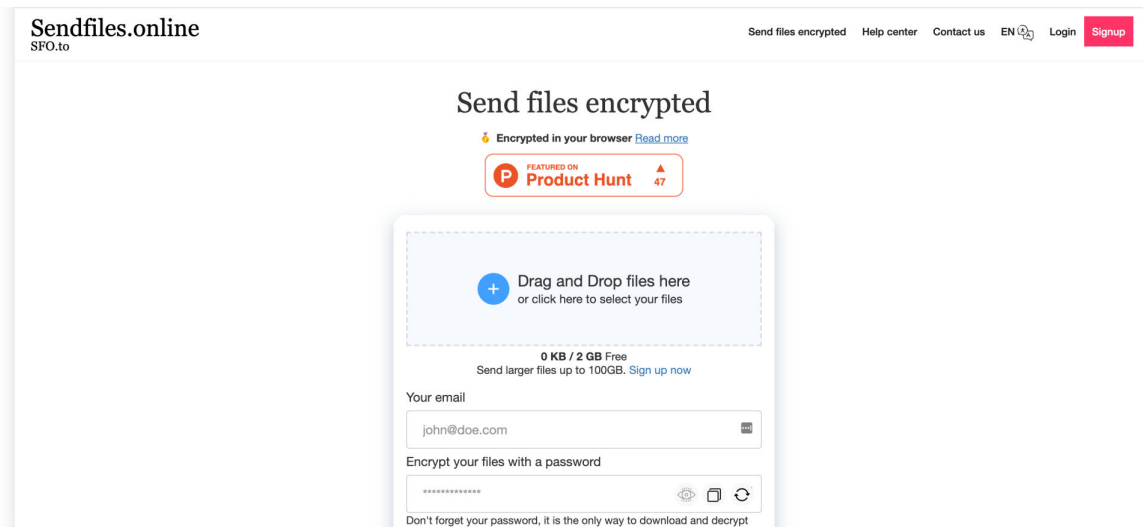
Sendfiles.online
SFO.to

Send files encrypted Help center Contact us EN Login Signup

Send files encrypted

Encrypted in your browser Read more

FEATURED ON
Product Hunt
47

+ Drag and Drop files here
or click here to select your files

0 KB / 2 GB Free
Send larger files up to 100GB. Sign up now

Your email

john@doe.com

Encrypt your files with a password

••••••••••••••

Don't forget your password, it is the only way to download and decrypt